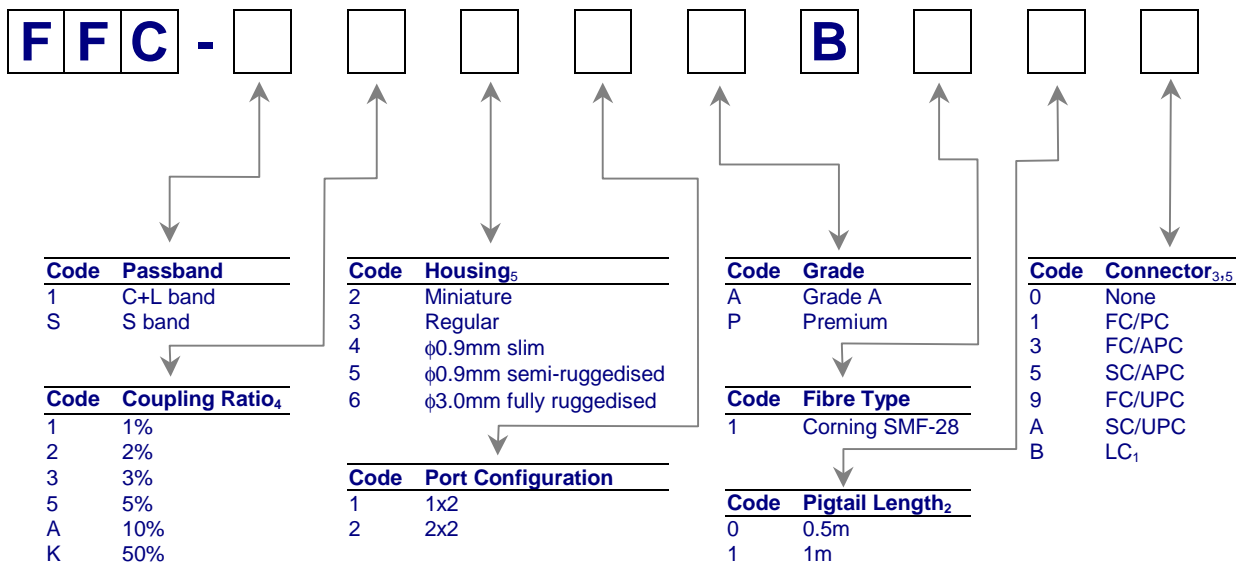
F F C - B

| Code | Passband |
|---|---|
| 1 | C+L band |
| S | S band |

| Code | Coupling Ratio$_4$ |
|---|---|
| 1 | 1% |
| 2 | 2% |
| 3 | 3% |
| 5 | 5% |
| A | 10% |
| K | 50% |

| Code | Housing$_5$ |
|---|---|
| 2 | Miniature |
| 3 | Regular |
| 4 | $\phi$0.9mm slim |
| 5 | $\phi$0.9mm semi-ruggedised |
| 6 | $\phi$3.0mm fully ruggedised |

| Code | Port Configuration |
|---|---|
| 1 | 1x2 |
| 2 | 2x2 |

| Code | Grade |
|---|---|
| A | Grade A |
| P | Premium |

| Code | Fibre Type |
|---|---|
| 1 | Corning SMF-28 |

| Code | Pigtail Length$_2$ |
|---|---|
| 0 | 0.5m |
| 1 | 1m |

| Code | Connector$_{3,5}$ |
|---|---|
| 0 | None |
| 1 | FC/PC |
| 3 | FC/APC |
| 5 | SC/APC |
| 9 | FC/UPC |
| A | SC/UPC |
| B | LC$_1$ |